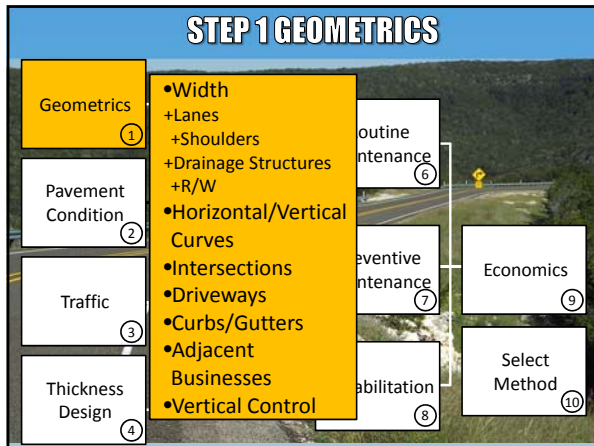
STEP 1 GEOMETRICS

Geometrics
1

Pavement Condition
2

Traffic
3

Thickness Design
4

•Width
+Lanes
+Shoulders
+Drainage Structures
+R/W
•Horizontal/Vertical Curves
•Intersections
•Driveways
•Curbs/Gutters
•Adjacent Businesses
•Vertical Control

outine ntenance
6

eventive ntenance
7

abilitation
8

Economics
9

Select Method
10